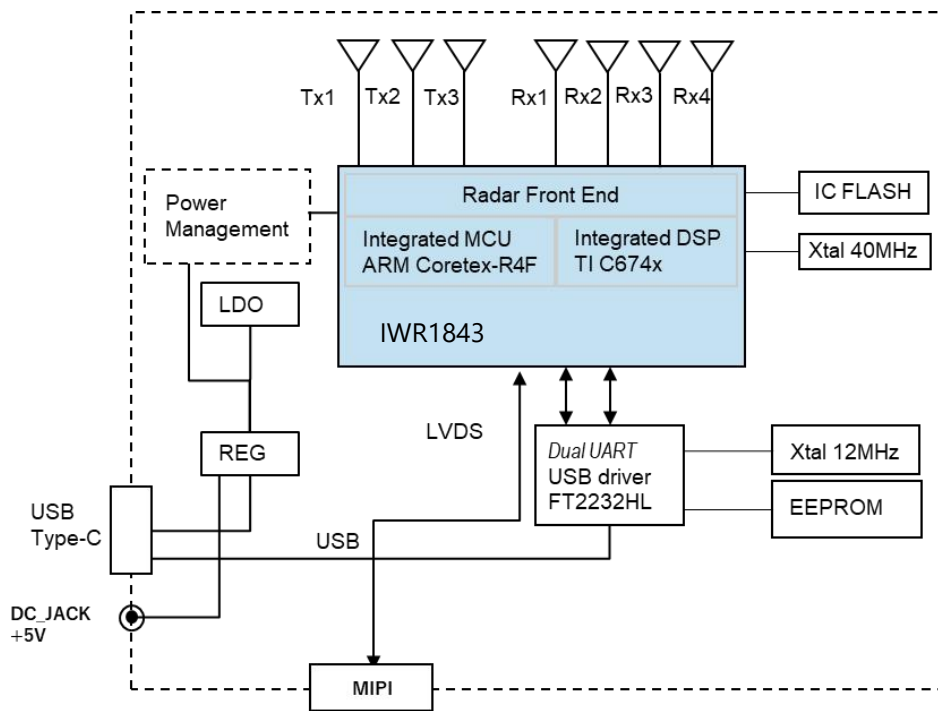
Tx1 Tx2 Tx3 Rx1 Rx2 Rx3 Rx4

Power Management

Radar Front End

Integrated MCU ARM Coretex-R4F

Integrated DSP TI C674x

IWR1843

IC FLASH

Xtal 40MHz

LDO

REG

LVDS

Dual UART USB driver FT2232HL

Xtal 12MHz

EEPROM

USB Type-C

USB

DC_JACK +5V

MIPI